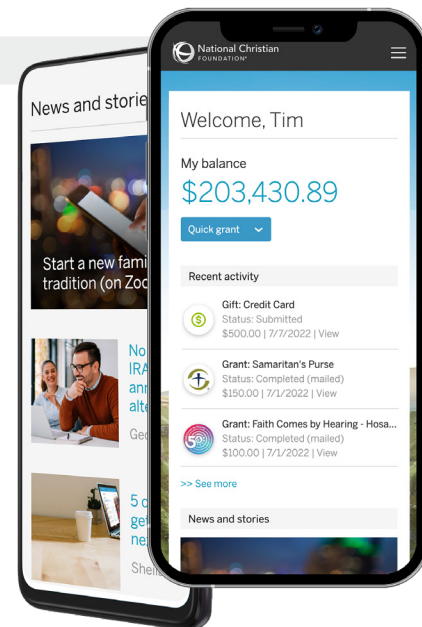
News and storie

Start a new fami tradition (on Zoo

No IRA ann alte

Geo

5 d gei ne

Shel

National Christian FOUNDATION

Welcome, Tim

My balance

$203,430.89

Quick grant

Recent activity

Gift: Credit Card
Status: Submitted
$500.00 | 7/7/2022 | View

Grant: Samaritan's Purse
Status: Completed (mailed)
$150.00 | 7/1/2022 | View

Grant: Faith Comes by Hearing - Hosa...
Status: Completed (mailed)
$100.00 | 7/1/2022 | View

>> See more

News and stories